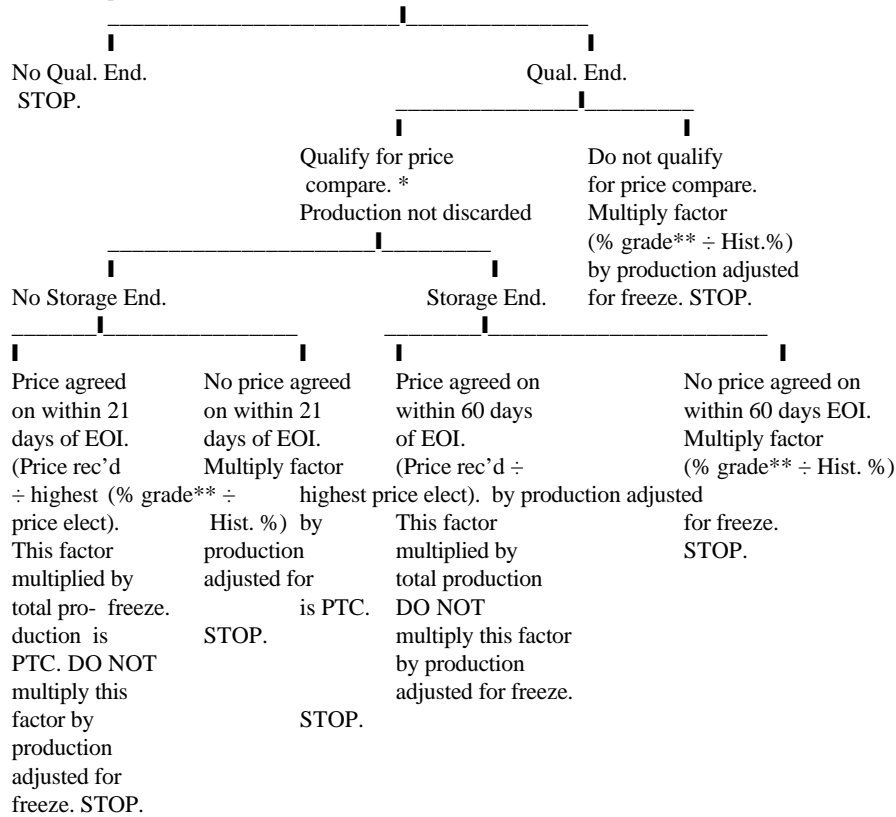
No Qual. End. STOP.

Qual. End.

Qualify for price compare. * Production not discarded

Do not qualify for price compare. Multiply factor (% grade** ÷ Hist.%) by production adjusted for freeze. STOP.

No Storage End.

Storage End.

Price agreed on within 21 days of EOI. (Price rec'd ÷ highest price elect). This factor multiplied by total production is PTC. DO NOT multiply this factor by production adjusted for freeze. STOP.

No price agreed on within 21 days of EOI. Multiply factor (% grade** ÷ Hist. %) by production adjusted for freeze. STOP.

Price agreed on within 60 days of EOI. (Price rec'd ÷ highest price elect). This factor multiplied by total production is PTC. DO NOT multiply this factor by production adjusted for freeze. STOP.

No price agreed on within 60 days EOI. Multiply factor (% grade** ÷ Hist. %) by production adjusted for freeze. STOP.